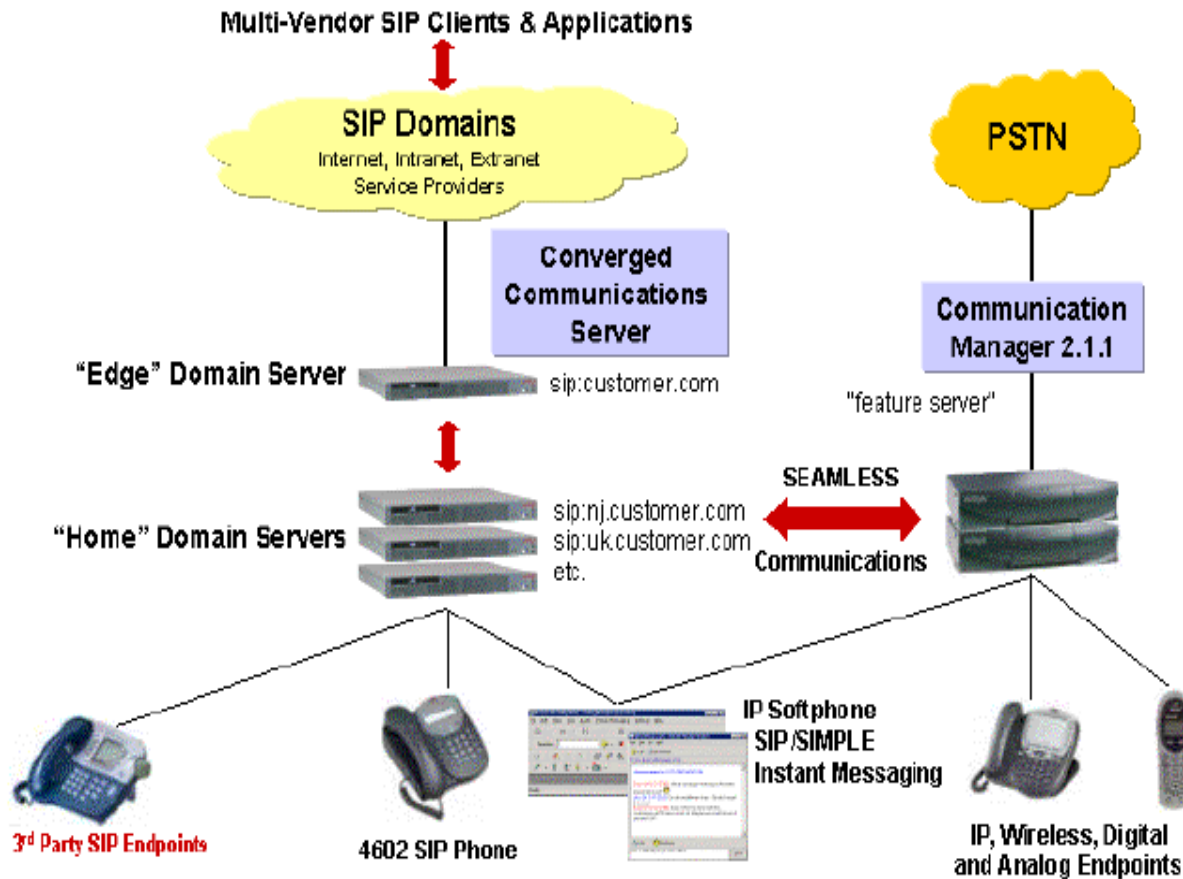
Multi-Vendor SIP Clients & Applications

SIP Domains
Internet, Intranet, Extranet
Service Providers

PSTN

Converged Communications Server

Communication Manager 2.1.1

"Edge" Domain Server

sip:customer.com

"feature server"

SEAMLESS

Communications

"Home" Domain Servers

sip:nj.customer.com
sip:uk.customer.com
etc.

IP Softphone
SIP/SIMPLE
Instant Messaging

3rd Party SIP Endpoints

4602 SIP Phone

IP, Wireless, Digital and Analog Endpoints